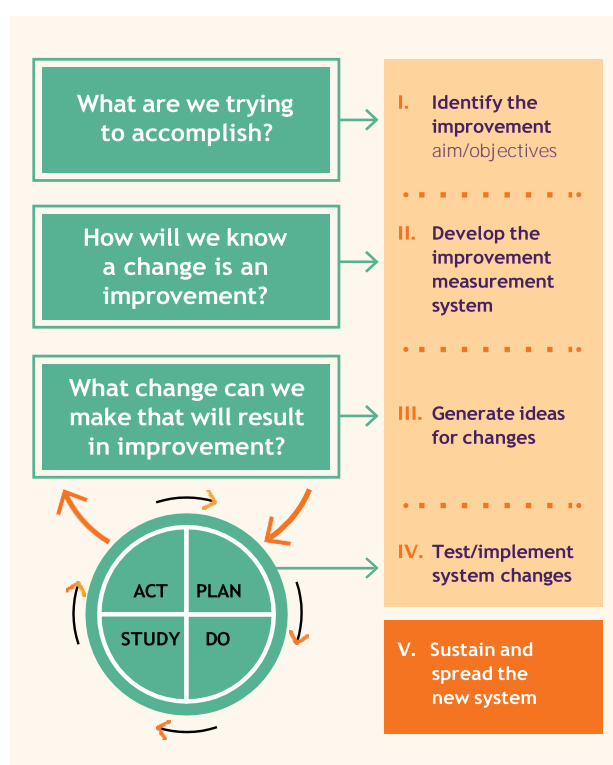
What are we trying to accomplish?

How will we know a change is an improvement?

What change can we make that will result in improvement?

ACT PLAN STUDY DO

I. Identify the improvement aim/objectives

II. Develop the improvement measurement system

III. Generate ideas for changes

IV. Test/implement system changes

V. Sustain and spread the new system